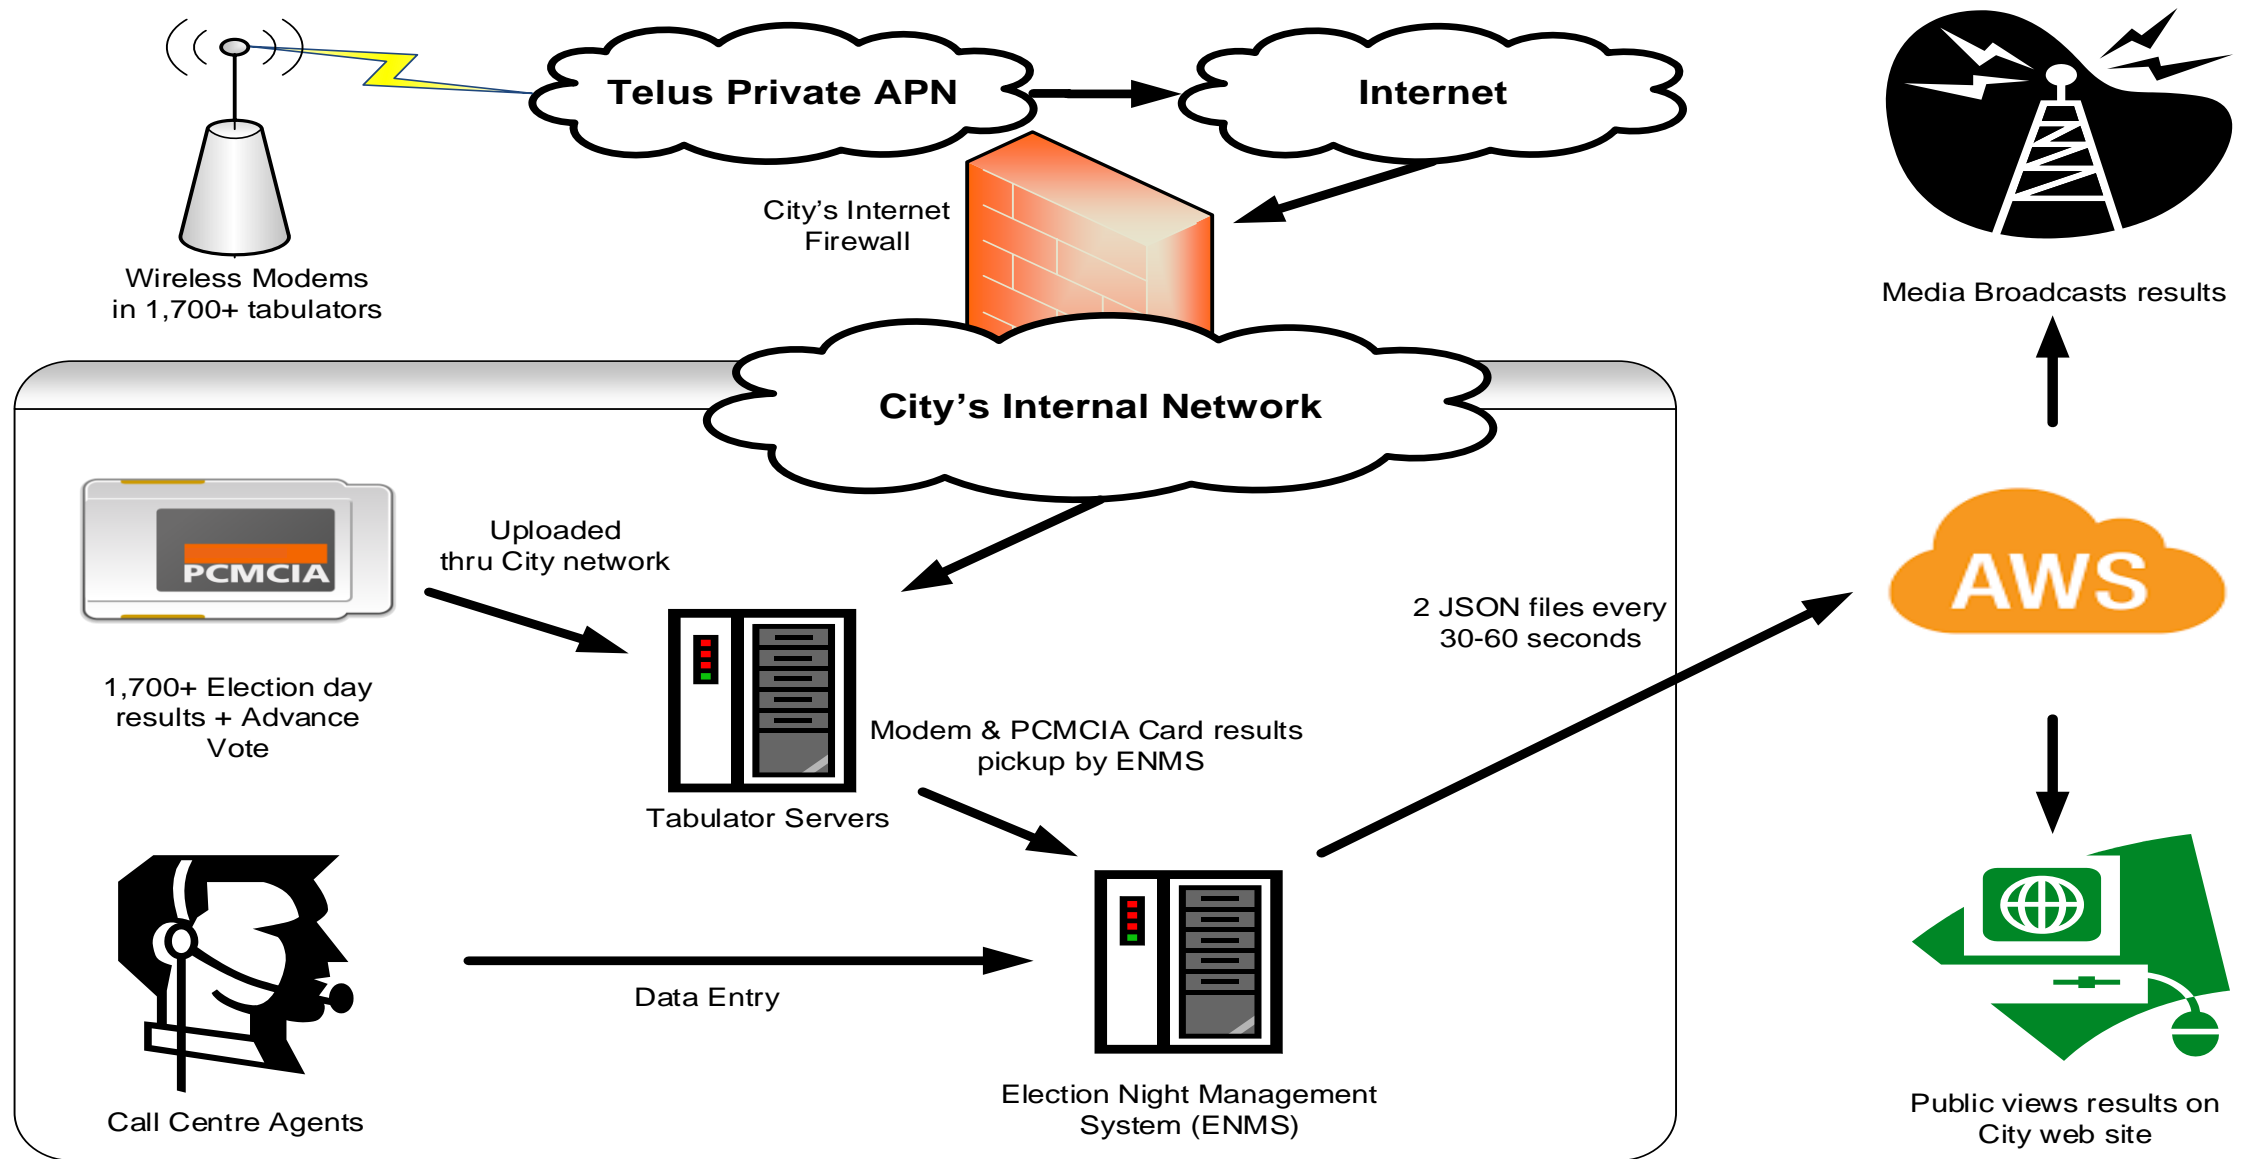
Telus Private APN

Internet

Wireless Modems in 1,700+ tabulators

City's Internet Firewall

Media Broadcasts results

City's Internal Network

PCMCIA

Uploaded thru City network

1,700+ Election day results + Advance Vote

Tabulator Servers

Modem & PCMCIA Card results pickup by ENMS

2 JSON files every 30-60 seconds

AWS

Data Entry

Call Centre Agents

Election Night Management System (ENMS)

Public views results on City web site